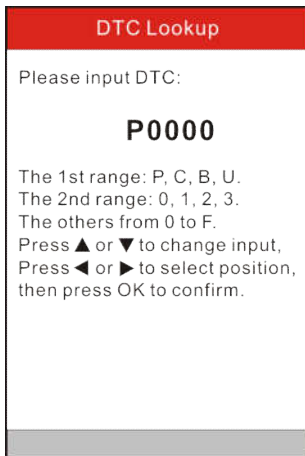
DTC Lookup

Please input DTC:

P0000

The 1st range: P, C, B, U.
The 2nd range: 0, 1, 2, 3.
The others from 0 to F.
Press ▲ or ▼ to change input,
Press ◀ or ▶ to select position,
then press OK to confirm.